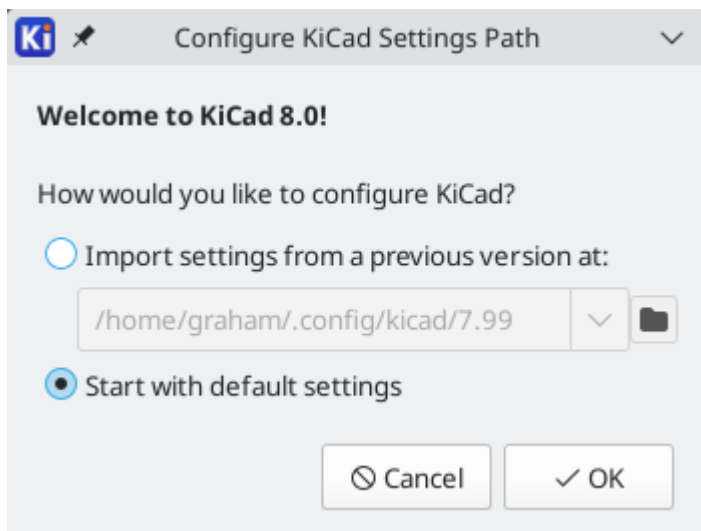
Ki Configure KiCad Settings Path

Welcome to KiCad 8.0!

How would you like to configure KiCad?

Import settings from a previous version at:

/home/graham/.config/kicad/7.99

Start with default settings

Cancel

OK